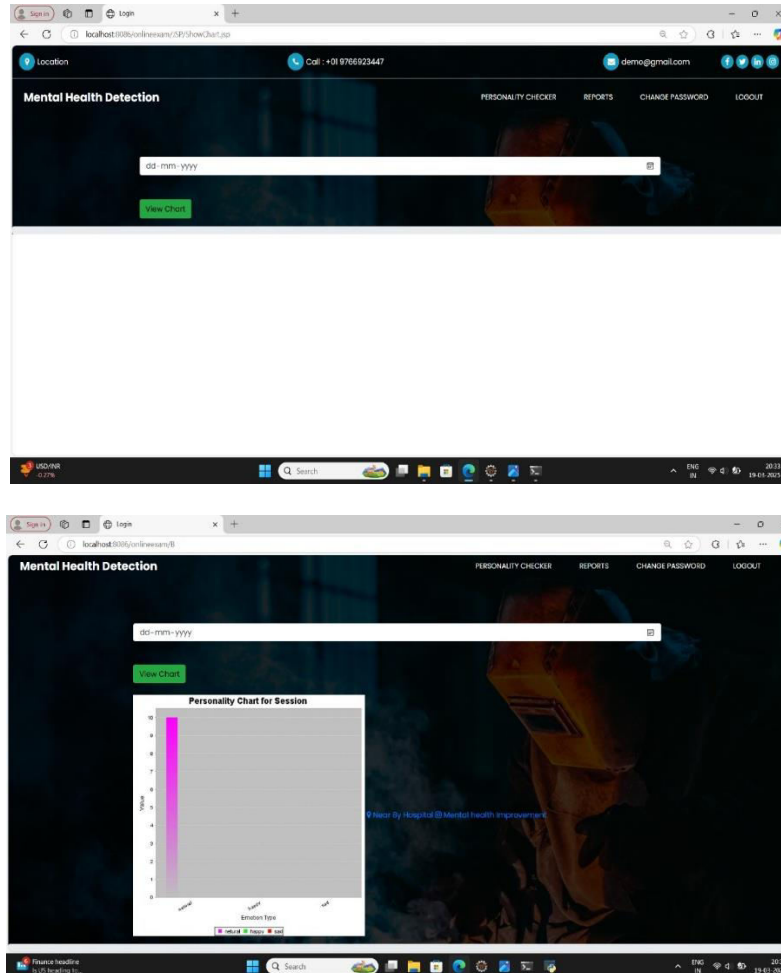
Sign in Login × +

localhost:8086/onlineexam/JSP/ShowChart.jsp

Location Call : +91 9766923447 demo@gmail.com

Mental Health Detection

PERSONALITY CHECKER REPORTS CHANGE PASSWORD LOGOUT

dd-mm-yyyy

View Chart

USD/INR -0.27%

Search

ENG IN 20:33 19-03-2025

Sign in Login × +

localhost:8086/onlineexam/B

Mental Health Detection

PERSONALITY CHECKER REPORTS CHANGE PASSWORD LOGOUT

dd-mm-yyyy

View Chart

Personality Chart for Session

10
9
8
7
6
5
4
3
2
1
0

Value

natural happy sad

Emotion Type

natural happy sad

Near By Hospital Mental health Improvement

Finance headline Is US heading to...

Search

ENG IN 20: 19-03-20